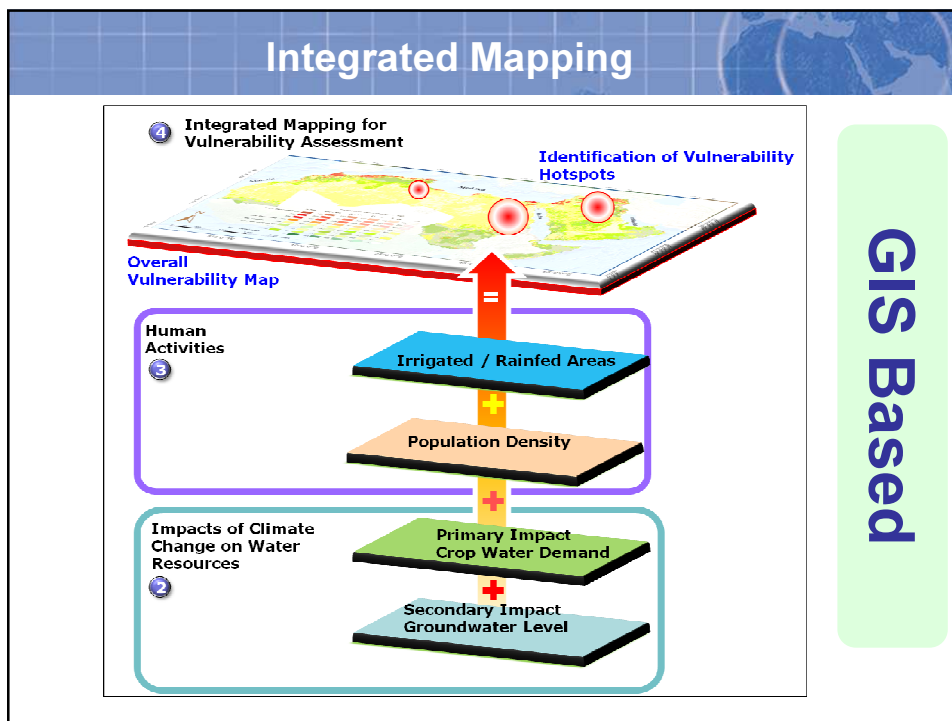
Integrated Mapping

4 Integrated Mapping for Vulnerability Assessment

Identification of Vulnerability Hotspots

Overall Vulnerability Map

=

Human Activities
3

Irrigated / Rainfed Areas

+

Population Density

+

Impacts of Climate Change on Water Resources
2

Primary Impact
Crop Water Demand

+

Secondary Impact
Groundwater Level

GIS Based